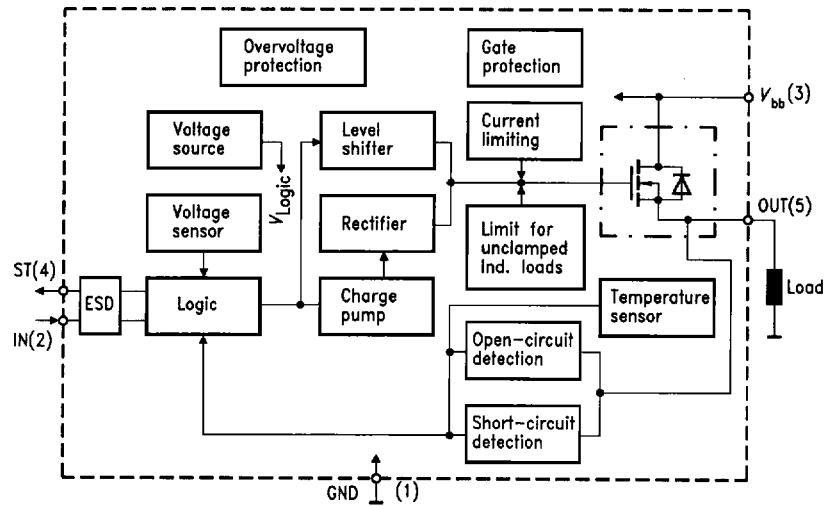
Overvoltage protection

Gate protection

$V_{bb}$ (3)

Voltage source

Level shifter

Current limiting

$V_{Logic}$

Voltage sensor

Rectifier

Limit for unclamped Ind. loads

OUT(5)

ST(4)

ESD

Logic

Charge pump

Temperature sensor

Load

IN(2)

Open-circuit detection

Short-circuit detection

GND

(1)